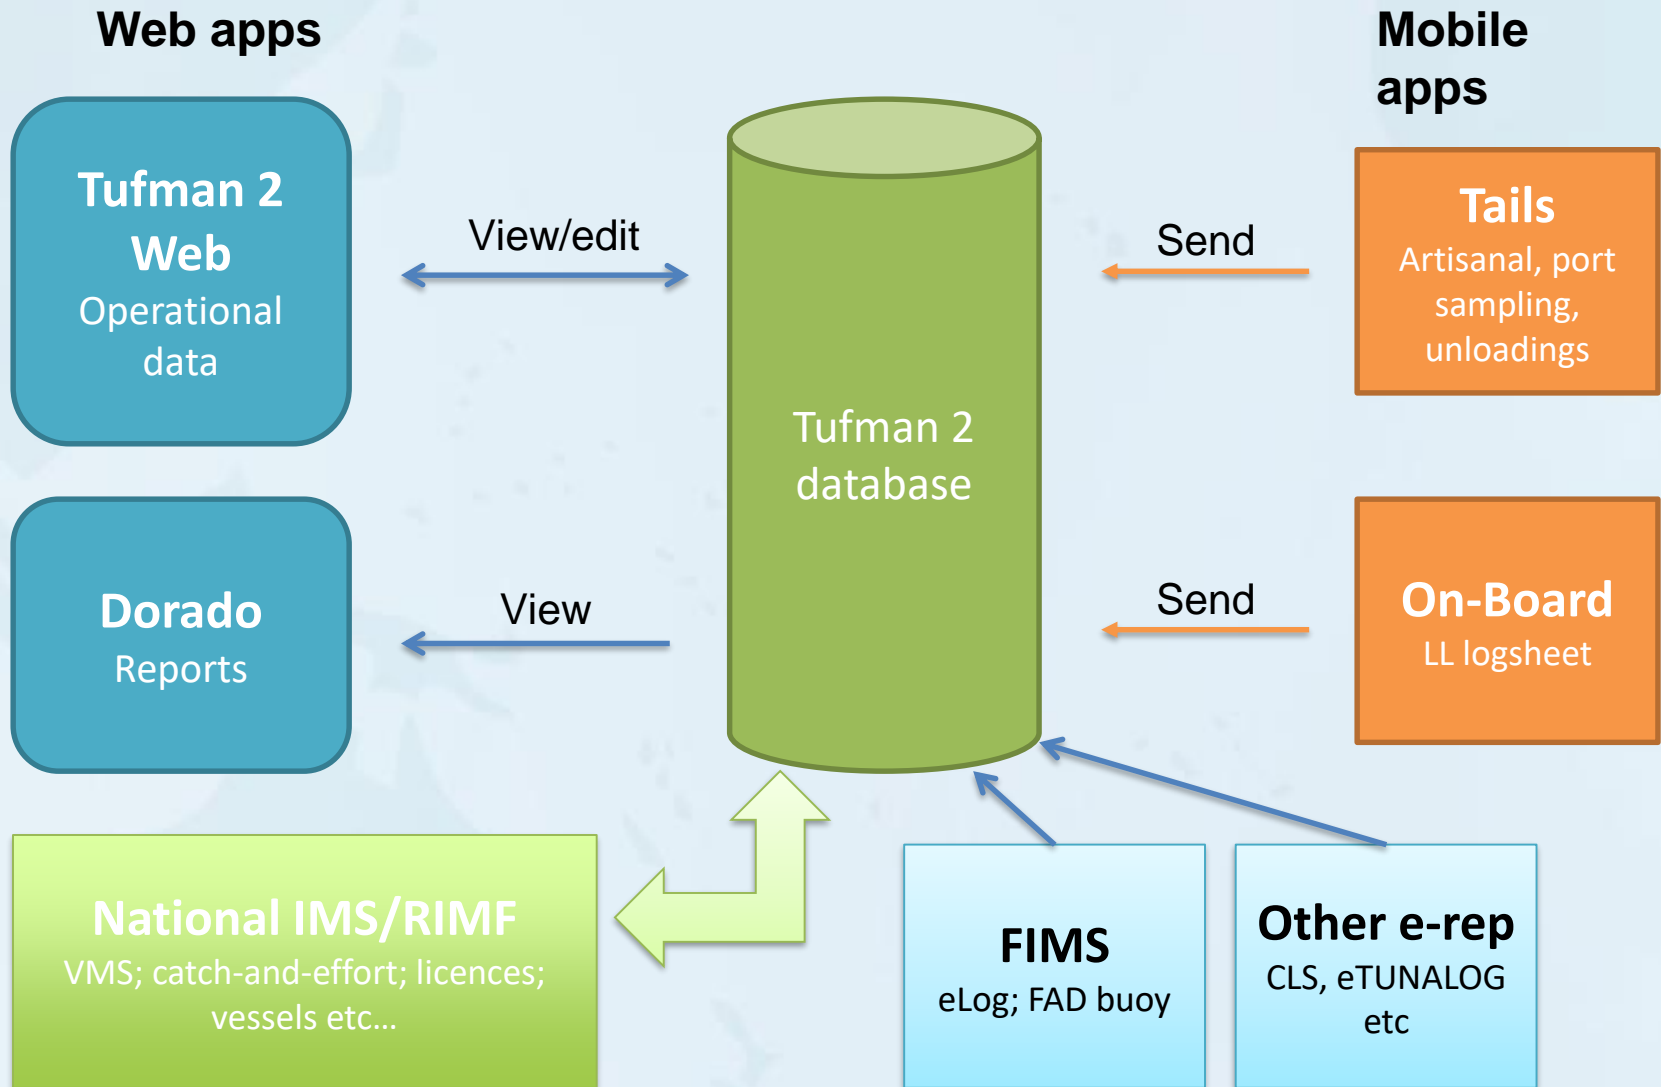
Web apps

Mobile apps

Tufman 2 Web
Operational data

View/edit

Tufman 2 database

Send

Tails
Artisanal, port sampling, unloadings

Dorado
Reports

View

Send

On-Board
LL logsheet

National IMS/RIMF
VMS; catch-and-effort; licences; vessels etc...

FIMS
eLog; FAD buoy

Other e-rep
CLS, eTUNALOG etc